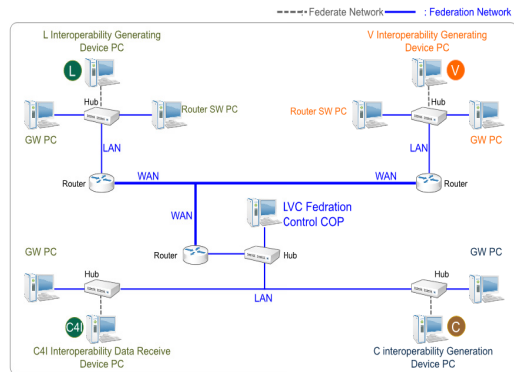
Federate Network : Federation Network

L Interoperability Generating Device PC

L

Hub

Router SW PC

GW PC

LAN

Router

WAN

V Interoperability Generating Device PC

V

Hub

Router SW PC

GW PC

LAN

WAN

Router

WAN

LVC Fedration Control COP

Router

Hub

GW PC

Hub

LAN

GW PC

C4I

C

C4I Interoperability Data Receive Device PC

C interoperability Generation Device PC